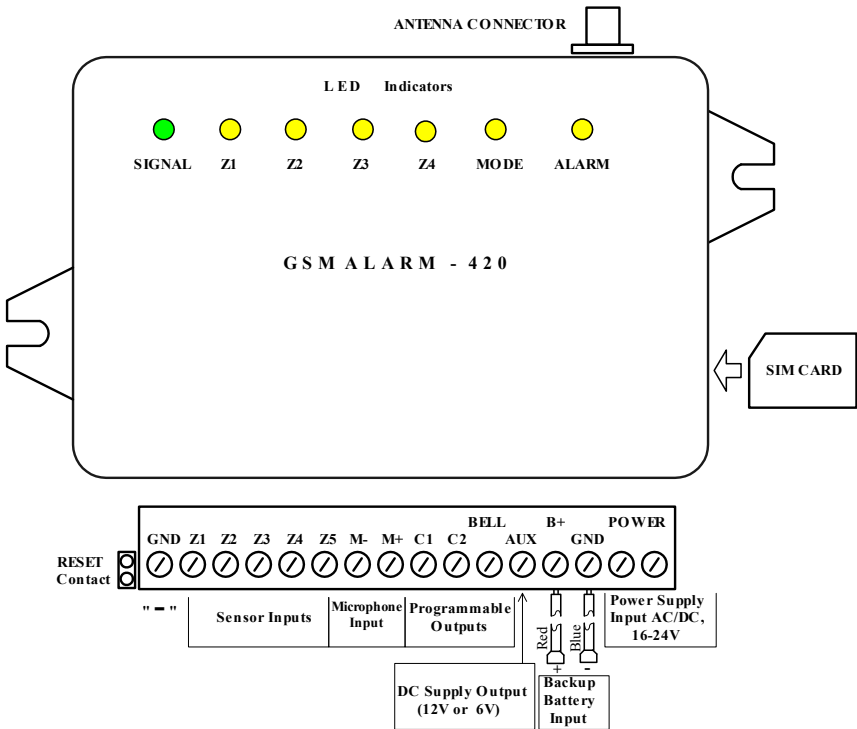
ANTENNA CONNECTOR

LED Indicators

SIGNAL Z1 Z2 Z3 Z4 MODE ALARM

GSM ALARM - 420

SIM CARD

RESET Contact

GND Z1 Z2 Z3 Z4 Z5 M- M+ C1 C2 BELL AUX B+ GND POWER

" – "

Sensor Inputs

Microphone Input

Programmable Outputs

Red +

Blue -

Power Supply Input AC/DC, 16-24V

DC Supply Output (12V or 6V)

Backup Battery Input